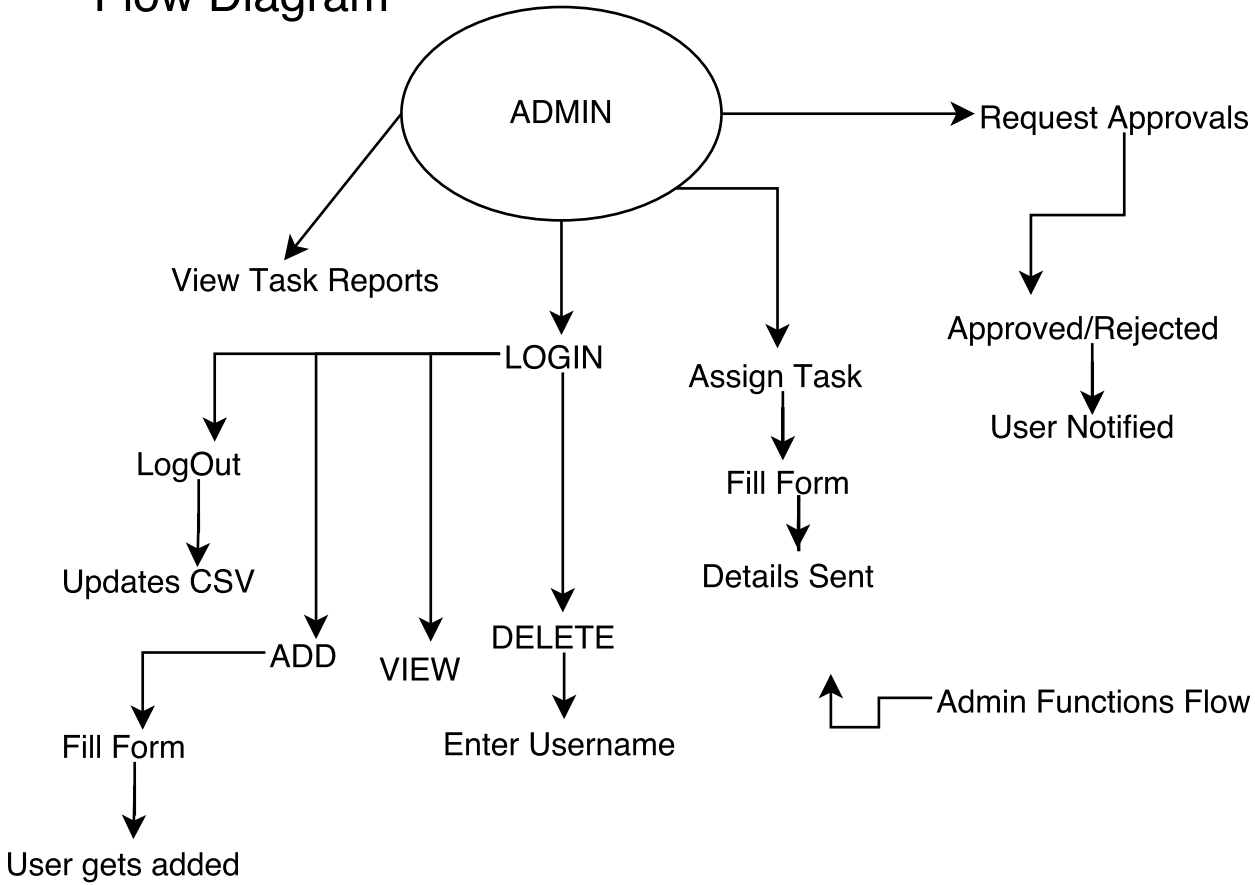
Flow Diagram

ADMIN

Request Approvals

View Task Reports

LOGIN

Assign Task

Approved/Rejected

User Notified

LogOut

Fill Form

Updates CSV

Details Sent

ADD

VIEW

DELETE

Fill Form

Enter Username

Admin Functions Flow

User gets added